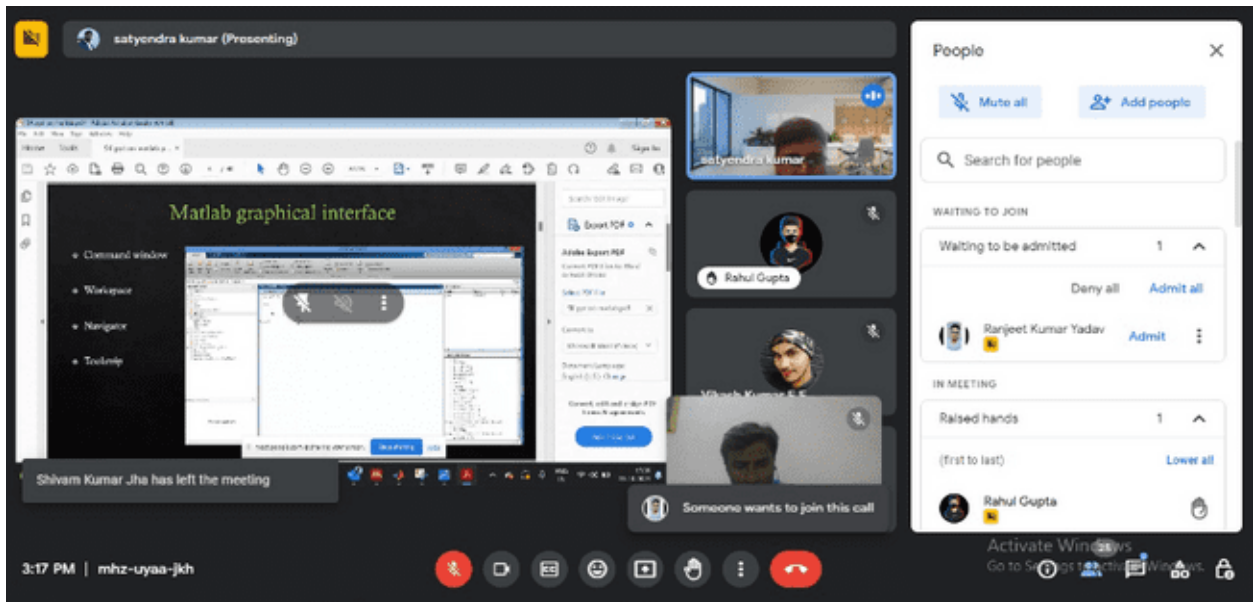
satyendra kumar (Presenting)

Matlab graphical interface

• Command window

• Workspace

• Navigator

• Toolstrip

Export PDF

Adobe Export PDF

satyendra kumar

Rahul Gupta

Vikash Kumar

Shivam Kumar Jha has left the meeting

Someone wants to join this call

People

Mute all

Add people

Search for people

WAITING TO JOIN

Waiting to be admitted 1

Deny all Admit all

Ranjeet Kumar Yadav Admit

IN MEETING

Raised hands 1

(first to last) Lower all

Rahul Gupta

Activate Windows
Go to Settings to activate Windows.

3:17 PM | mhz-uyaa-jkh